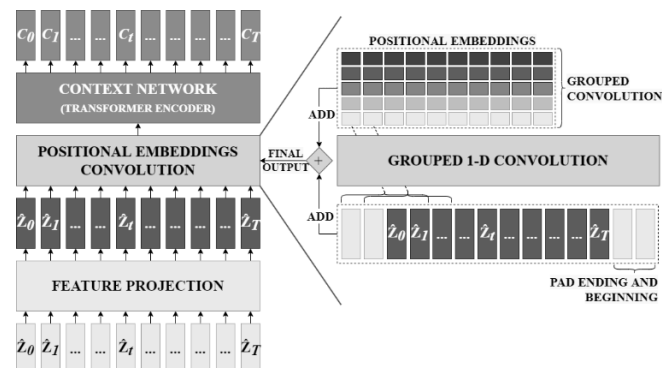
$C_0$ $C_1$ ... ... $C_t$ ... ... ... $C_T$

CONTEXT NETWORK
(TRANSFORMER ENCODER)

POSITIONAL EMBEDDINGS CONVOLUTION

$\hat{z}_0$ $\hat{z}_1$ ... ... $\hat{z}_t$ ... ... ... $\hat{z}_T$

FEATURE PROJECTION

$\hat{z}_0$ $\hat{z}_1$ ... ... $\hat{z}_t$ ... ... ... $\hat{z}_T$

POSITIONAL EMBEDDINGS

GROUPED CONVOLUTION

ADD

FINAL OUTPUT

+

GROUPED 1-D CONVOLUTION

ADD

$\hat{z}_0$ $\hat{z}_1$ ... ... $\hat{z}_t$ ... ... ... $\hat{z}_T$

PAD ENDING AND BEGINNING